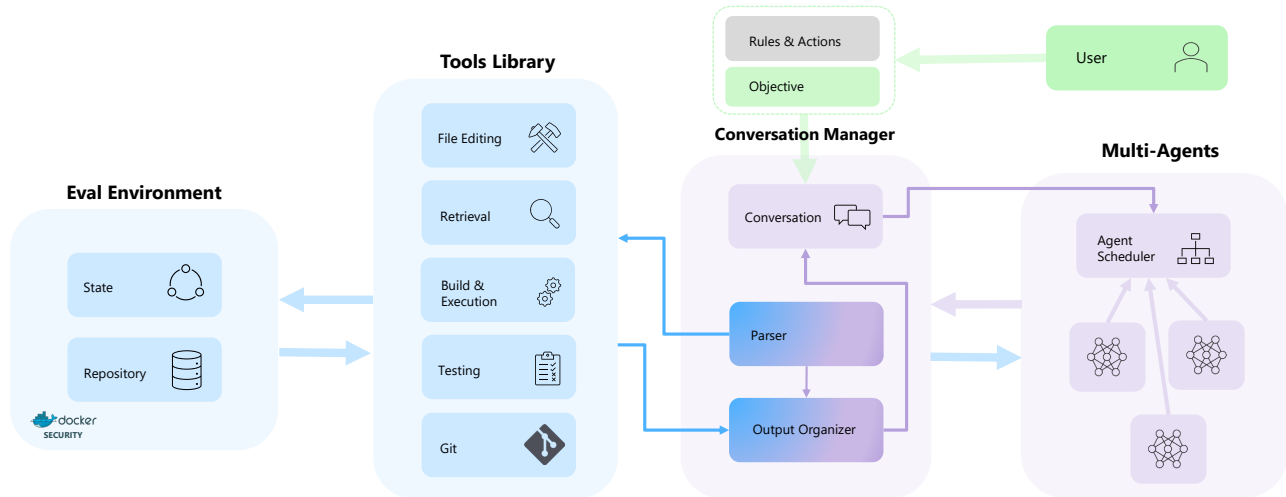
Rules & Actions

Objective

User

Tools Library

Conversation Manager

Multi-Agents

Eval Environment

File Editing

Retrieval

Build & Execution

Testing

Git

Conversation

Parser

Output Organizer

Agent Scheduler

State

Repository

docker
SECURITY